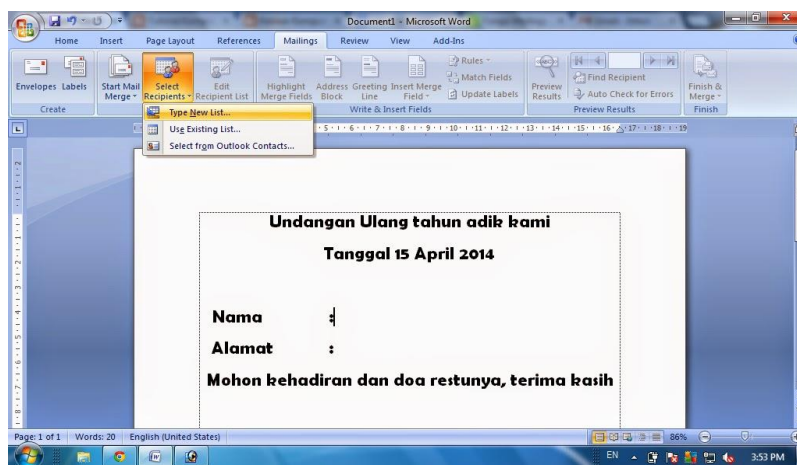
Document1 - Microsoft Word

Home Insert Page Layout References Mailings Review View Add-Ins

Envelopes Labels
Create

Start Mail Merge
Select Recipients
Edit Recipient List

Highlight Merge Fields
Address Block
Greeting Line
Insert Merge Field
Rules
Match Fields
Update Labels
Write & Insert Fields

Preview Results
Find Recipient
Auto Check for Errors
Preview Results

Finish & Merge
Finish

Type New List...
Use Existing List...
Select from Outlook Contacts...

Undangan Ulang tahun adik kami

Tanggal 15 April 2014

Nama :

Alamat :

Mohon kehadiran dan doa restunya, terima kasih

Page: 1 of 1 Words: 20 English (United States) 86%

EN 3:53 PM